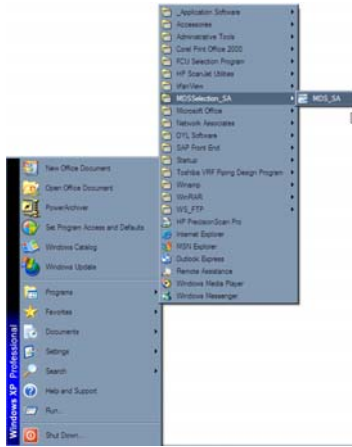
_Application Software
Accessories
Administrative Tools
Corel Print Office 2000
FCU Selection Program
HP ScanJet Utilities
IrfanView
MDSSelection_SA
Microsoft Office
Network Associates
OYL Software
SAP Front End
Startup
Toshiba VRF Piping Design Program
Winamp
WinRAR
WS_FTP
HP PrecisionScan Pro
Internet Explorer
MSN Explorer
Outlook Express
Remote Assistance
Windows Media Player
Windows Messenger

MDS_SA

New Office Document
Open Office Document
PowerArchiver
Set Program Access and Defaults
Windows Catalog
Windows Update
Programs
Favorites
Documents
Settings
Search
Help and Support
Run...
Shut Down...

Windows XP Professional